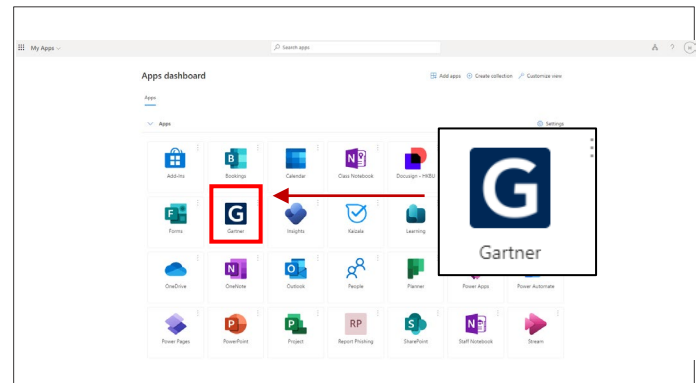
My Apps

Search apps

Apps dashboard

Add apps Create collection Customize view

Apps

Apps

Settings

Add-ins
Bookings
Calendar
Class Notebook
Docusign - HKBU

Forms
Gartner
Insights
Kaizala
Learning

OneDrive
OneNote
Outlook
People
Planner
Power Apps
Power Automate

Power Pages
PowerPoint
Project
RP
Report Phishing
SharePoint
Staff Notebook
Stream

G
Gartner